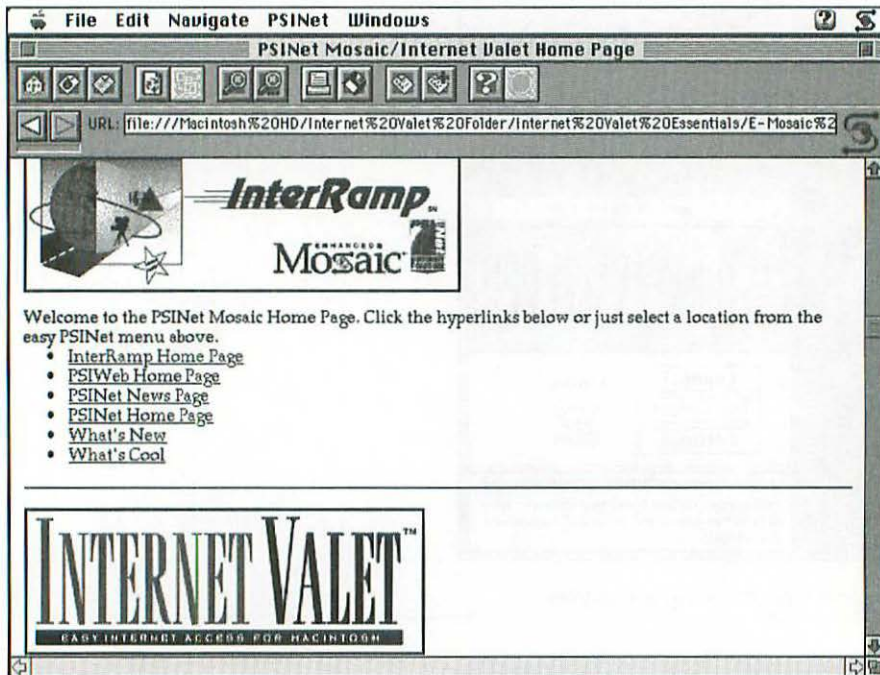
File Edit Navigate PSINet Windows

PSINet Mosaic/Internet Valet Home Page

URL: file:///Macintosh%20HD/Internet%20Valet%20Folder/Internet%20Valet%20Essentials/E-Mosaic%2

InterRamp SM

ENHANCED Mosaic

Welcome to the PSINet Mosaic Home Page. Click the hyperlinks below or just select a location from the easy PSINet menu above.

- InterRamp Home Page
- PSIWeb Home Page
- PSINet News Page
- PSINet Home Page
- What's New
- What's Cool

INTERNET VALET™

EASY INTERNET ACCESS FOR MACINTOSH